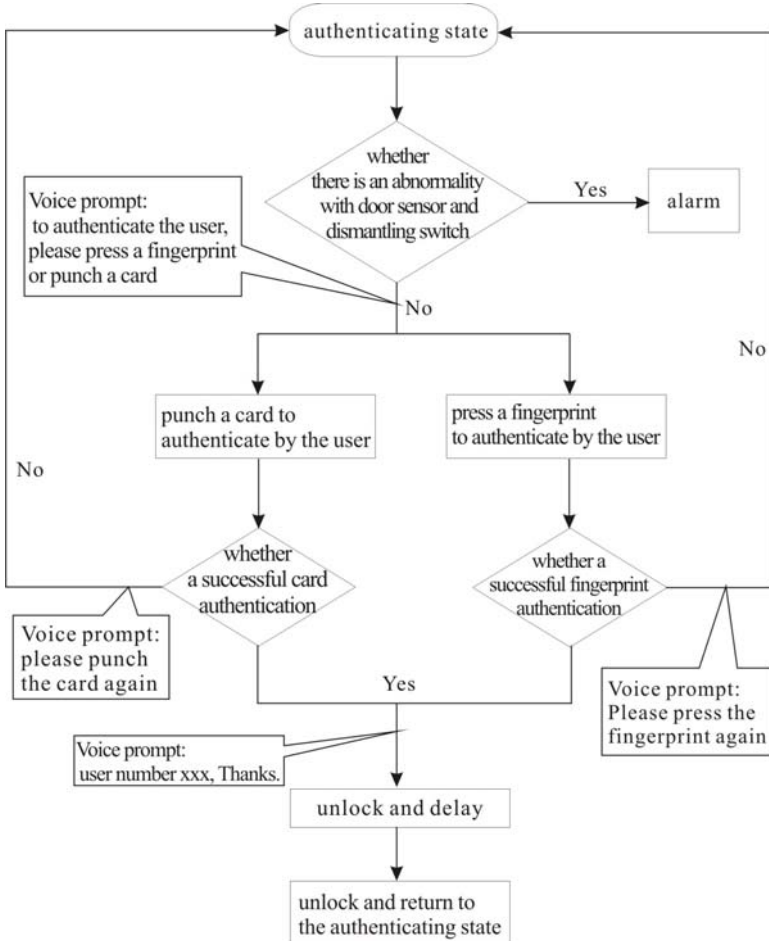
authenticating state

whether there is an abnormality with door sensor and dismantling switch

Yes

alarm

Voice prompt: to authenticate the user, please press a fingerprint or punch a card

No

No

punch a card to authenticate by the user

press a fingerprint to authenticate by the user

No

whether a successful card authentication

whether a successful fingerprint authentication

Voice prompt: please punch the card again

Yes

Voice prompt: Please press the fingerprint again

Voice prompt: user number xxx, Thanks.

unlock and delay

unlock and return to the authenticating state